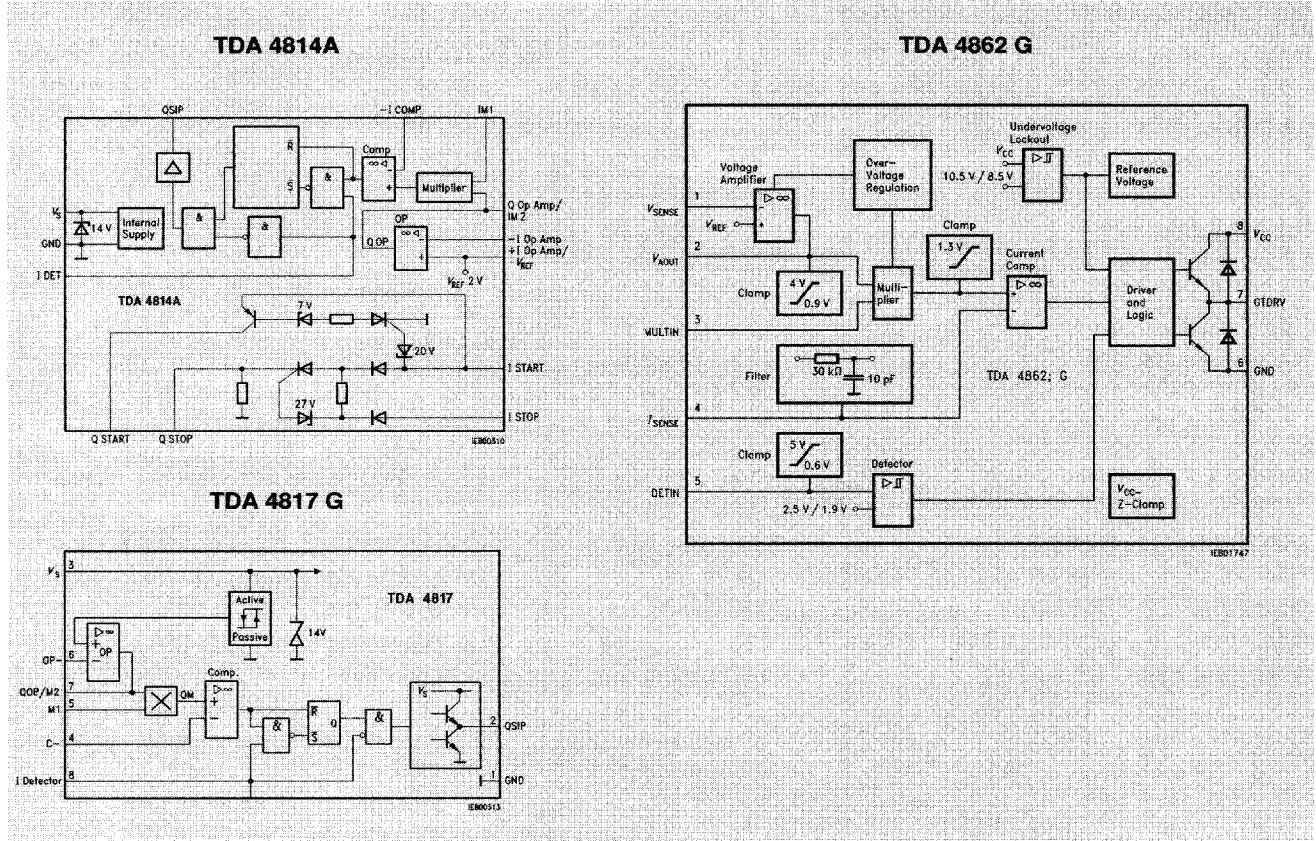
TDA 4814A

QSIP
-I COMP
IM1
R
S
&
Comp
Multiplier
Q Op Amp/ IM 2
$V_S$
GND
14 V
Internal Supply
&
&
OP
Q OP
-I Op Amp
+I Op Amp/ $V_{REF}$
$V_{REF}$ 2 V
I DET
TDA 4814A
7 V
20 V
I START
27 V
I STOP
Q START
Q STOP
IEB00510

TDA 4817 G

$V_S$ 3
Active
Passive
14V
TDA 4817
OP- 6
OP
QOP/M2 7
Comp.
M1 5
QM
C- 4
&
R
Q
S
&
$V_S$
2 QSIP
I Detector 8
1 GND
IEB00513

TDA 4862 G

Undervoltage Lockout
$V_{CC}$
10.5 V / 8.5 V
Reference Voltage
Voltage Amplifier
Over-Voltage Regulation
1 $V_{SENSE}$
$V_{REF}$
2 $V_{AOUT}$
Clamp
1.3 V
Current Comp
8 $V_{CC}$
Clamp
4 V
0.9 V
Multiplier
Driver and Logic
7 GTDRV
3 MULTIN
Filter
30 kΩ
10 pF
TDA 4862; G
6 GND
4 $I_{SENSE}$
Clamp
5 V
0.6 V
Detector
5 DETIN
2.5 V / 1.9 V
$V_{CC}$- Z-Clamp
IEB01747